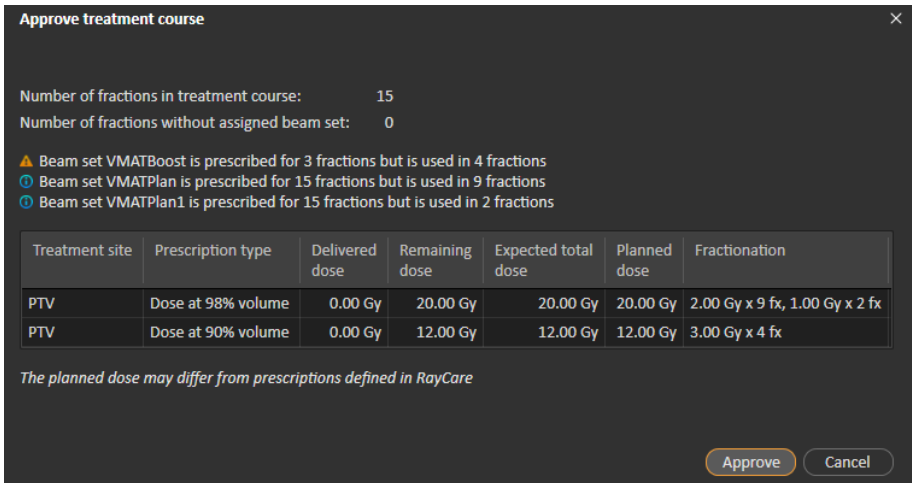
Approve treatment course

×

Number of fractions in treatment course: 15

Number of fractions without assigned beam set: 0

Beam set VMATBoost is prescribed for 3 fractions but is used in 4 fractions

Beam set VMATPlan is prescribed for 15 fractions but is used in 9 fractions

Beam set VMATPlan1 is prescribed for 15 fractions but is used in 2 fractions

| Treatment site | Prescription type | Delivered dose | Remaining dose | Expected total dose | Planned dose | Fractionation |
|---|---|---|---|---|---|---|
| PTV | Dose at 98% volume | 0.00 Gy | 20.00 Gy | 20.00 Gy | 20.00 Gy | 2.00 Gy x 9 fx, 1.00 Gy x 2 fx |
| PTV | Dose at 90% volume | 0.00 Gy | 12.00 Gy | 12.00 Gy | 12.00 Gy | 3.00 Gy x 4 fx |

The planned dose may differ from prescriptions defined in RayCare

Approve

Cancel